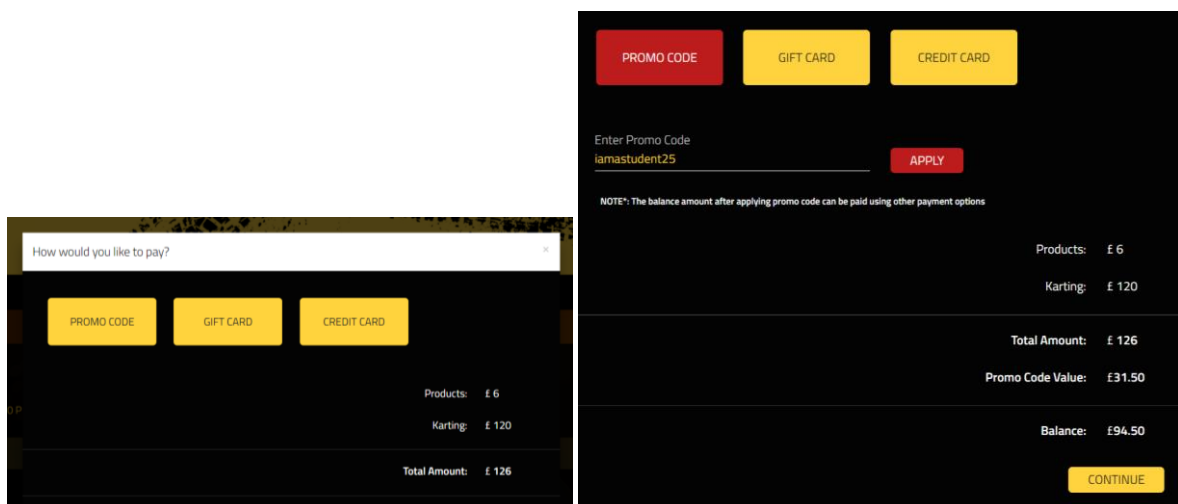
How would you like to pay?

×

PROMO CODE

GIFT CARD

CREDIT CARD

Products: £ 6

Karting: £ 120

Total Amount: £ 126

PROMO CODE

GIFT CARD

CREDIT CARD

Enter Promo Code

iamastudent25

APPLY

NOTE*: The balance amount after applying promo code can be paid using other payment options

Products: £ 6

Karting: £ 120

Total Amount: £ 126

Promo Code Value: £31.50

Balance: £94.50

CONTINUE